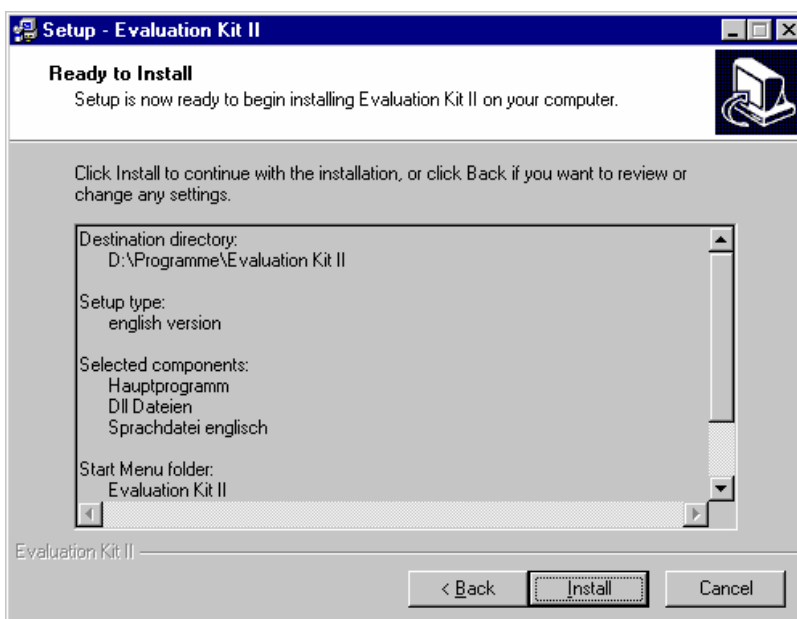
Setup - Evaluation Kit II

Ready to Install
Setup is now ready to begin installing Evaluation Kit II on your computer.

Click Install to continue with the installation, or click Back if you want to review or change any settings.

Destination directory:
D:\Programme\Evaluation Kit II

Setup type:
english version

Selected components:
Hauptprogramm
Dll Dateien
Sprachdatei englisch

Start Menu folder:
Evaluation Kit II

Evaluation Kit II

< Back
Install
Cancel